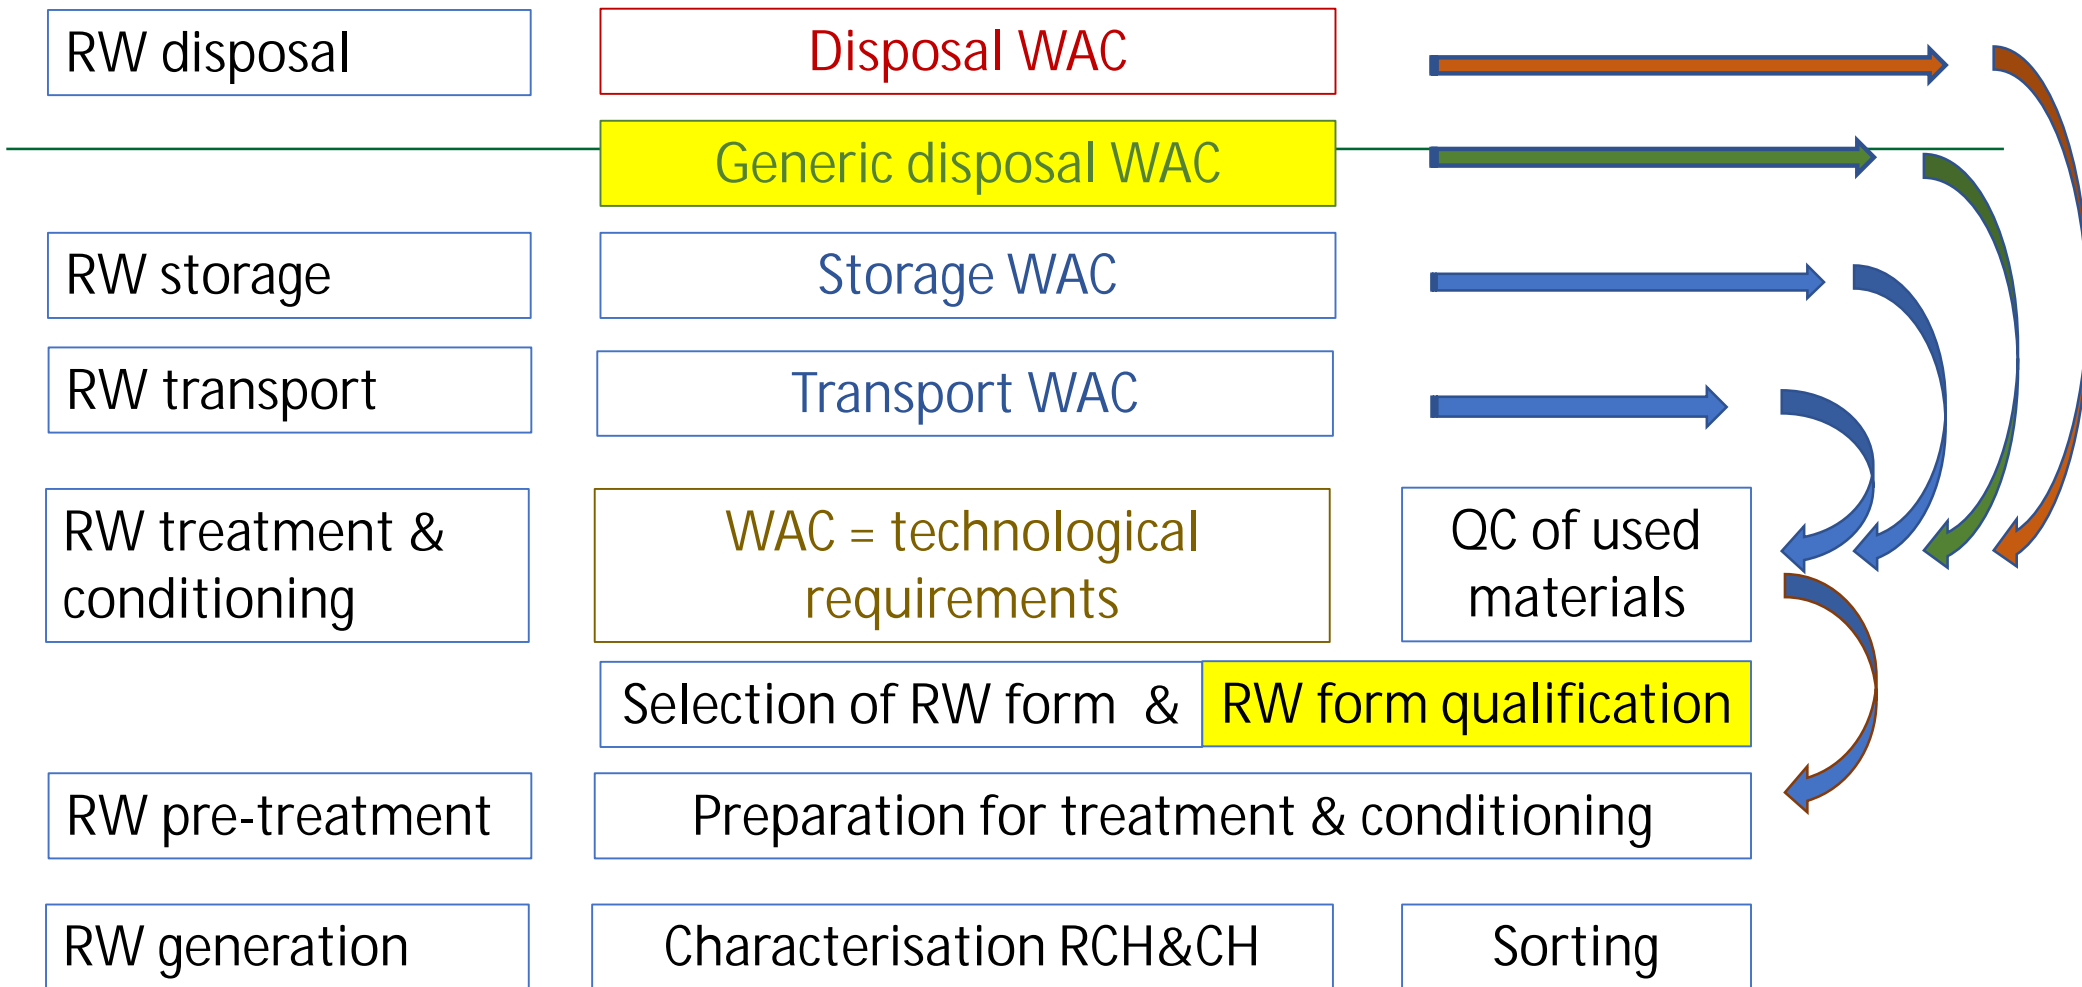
RW disposal

Disposal WAC

Generic disposal WAC

RW storage

Storage WAC

RW transport

Transport WAC

RW treatment & conditioning

WAC = technological requirements

QC of used materials

Selection of RW form & RW form qualification

RW pre-treatment

Preparation for treatment & conditioning

RW generation

Characterisation RCH&CH

Sorting